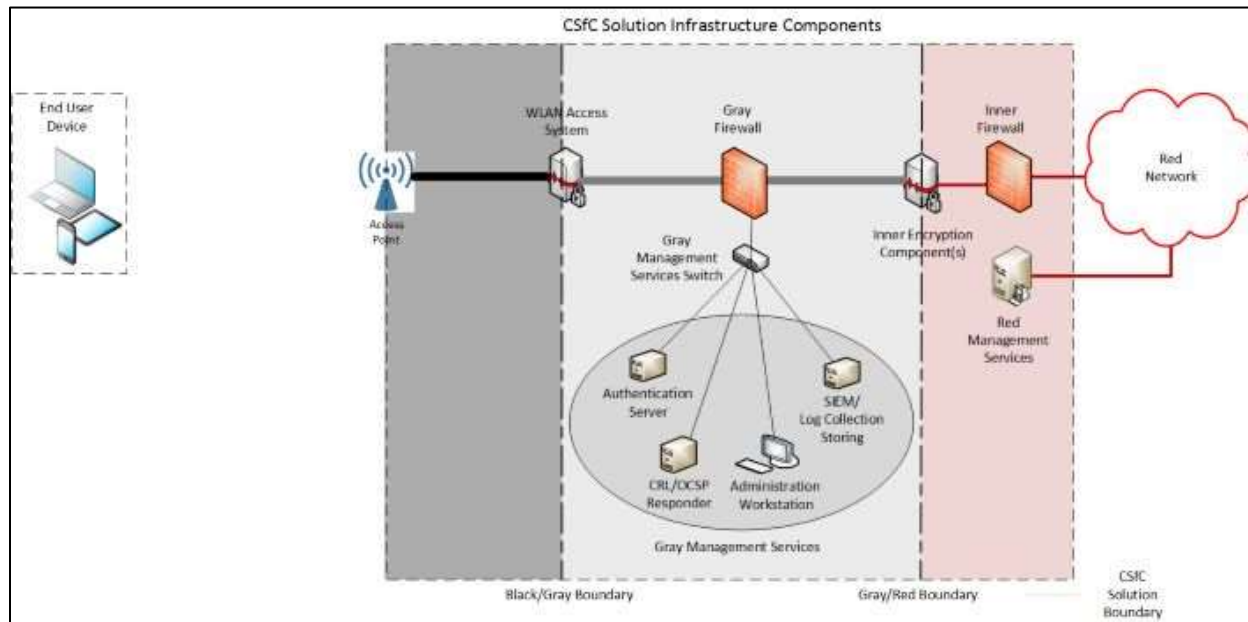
CSfC Solution Infrastructure Components

End User Device

Access Point

WLAN Access System

Gray Firewall

Inner Firewall

Red Network

Gray Management Services Switch

Inner Encryption Component(s)

Red Management Services

Authentication Server

SIEM/ Log Collection Storing

CRL/OCSP Responder

Administration Workstation

Gray Management Services

Black/Gray Boundary

Gray/Red Boundary

CSfC Solution Boundary